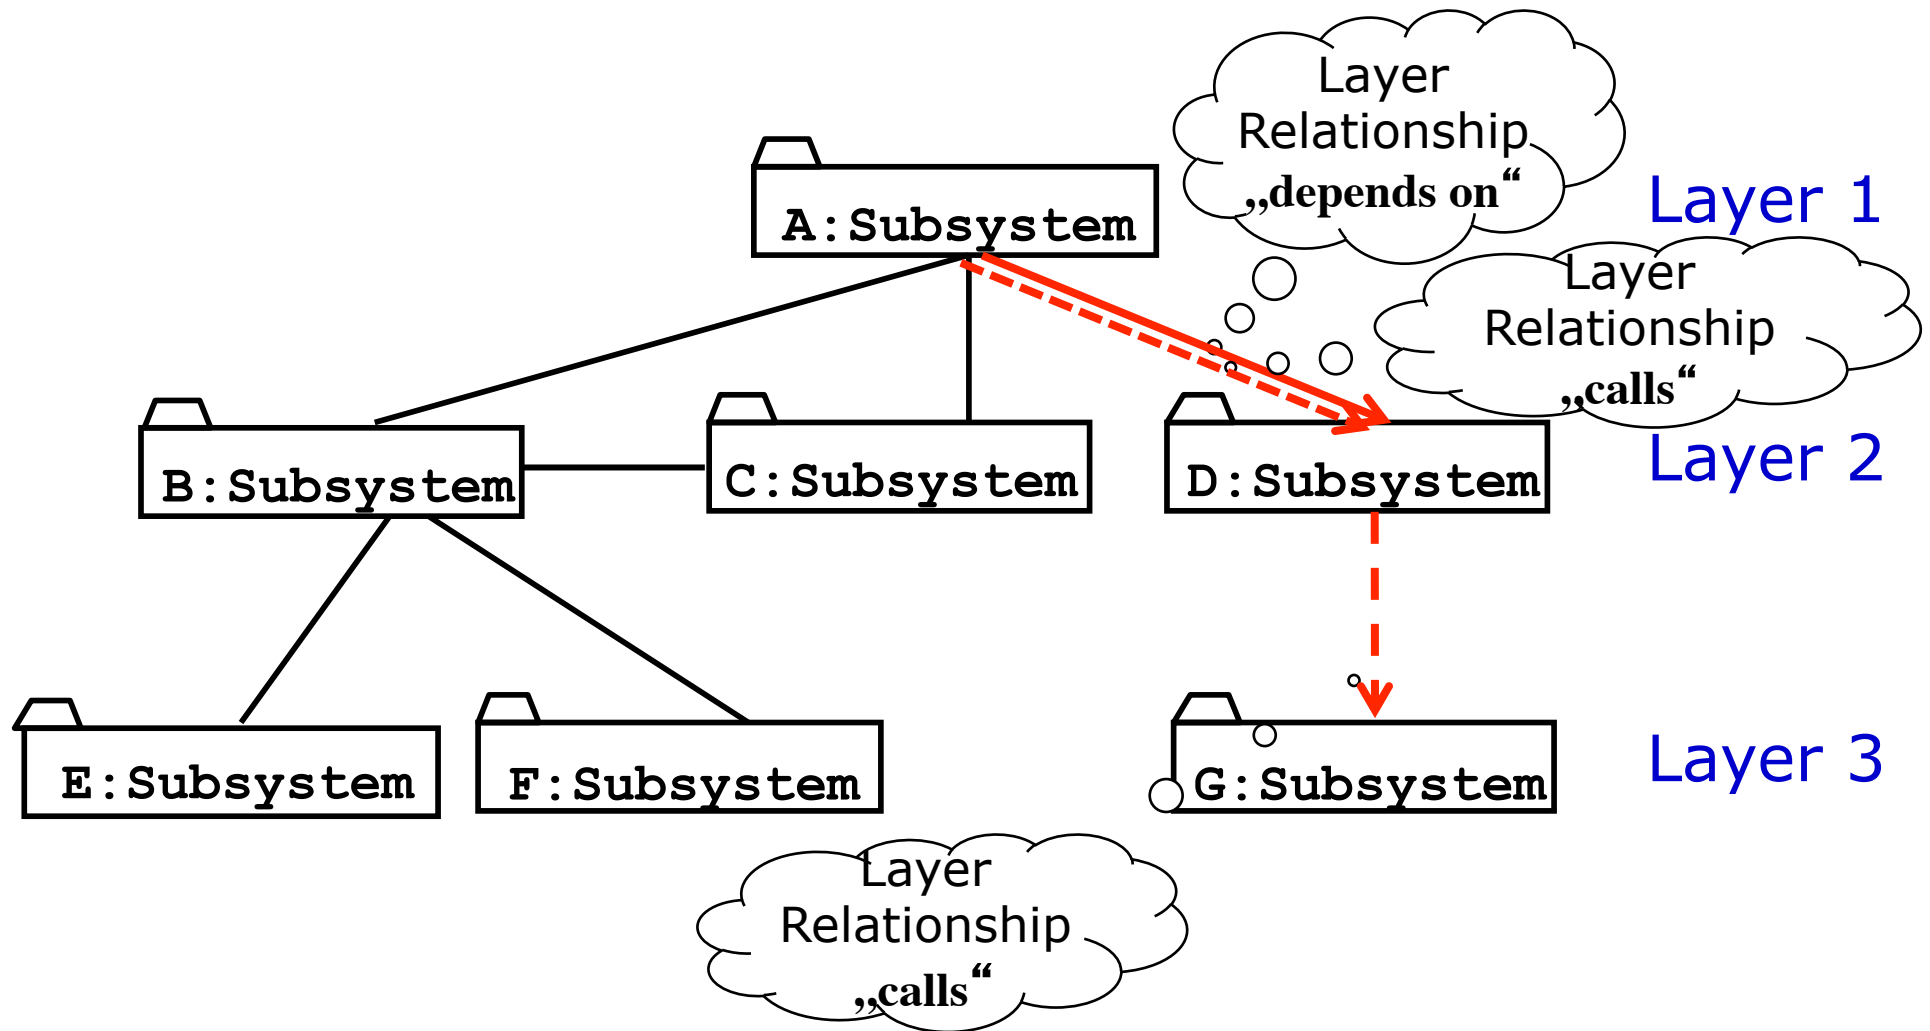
Layer Relationship „depends on“

Layer 1

A:Subsystem

Layer Relationship „calls“

Layer 2

B:Subsystem

C:Subsystem

D:Subsystem

E:Subsystem

F:Subsystem

G:Subsystem

Layer 3

Layer Relationship „calls“